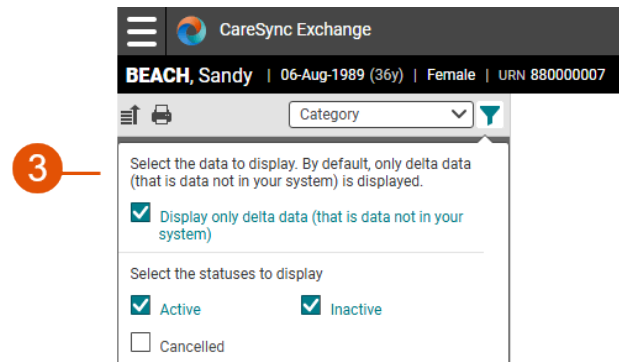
CareSync Exchange

BEACH, Sandy | 06-Aug-1989 (36y) | Female | URN 880000007

Category

3

Select the data to display. By default, only delta data (that is data not in your system) is displayed.

Display only delta data (that is data not in your system)

Select the statuses to display

Active

Inactive

Cancelled